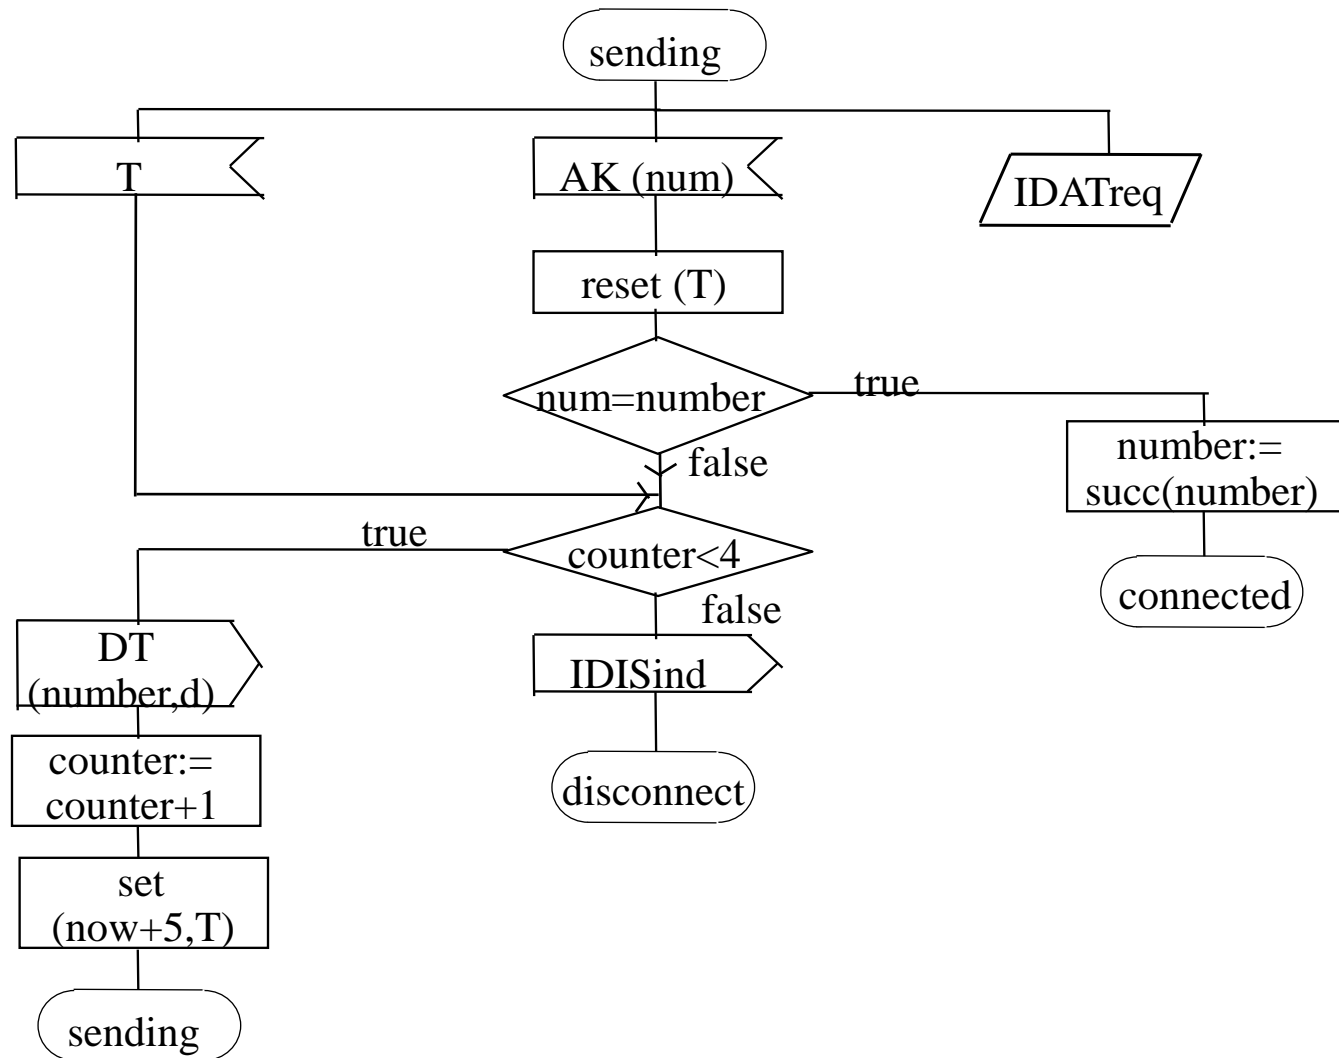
sending

T

AK (num)

IDATreq

reset (T)

num=number

true

false

number:= succ(number)

connected

true

counter<4

false

DT (number,d)

IDISind

counter:= counter+1

disconnect

set (now+5,T)

sending